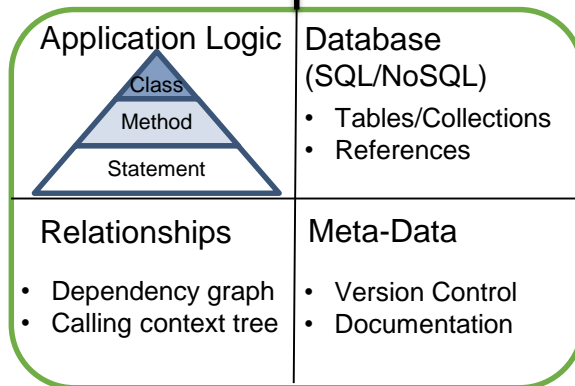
Application Logic

Class

Method

Statement

Database (SQL/NoSQL)

- Tables/Collections
- References

Relationships

- Dependency graph
- Calling context tree

Meta-Data

- Version Control
- Documentation